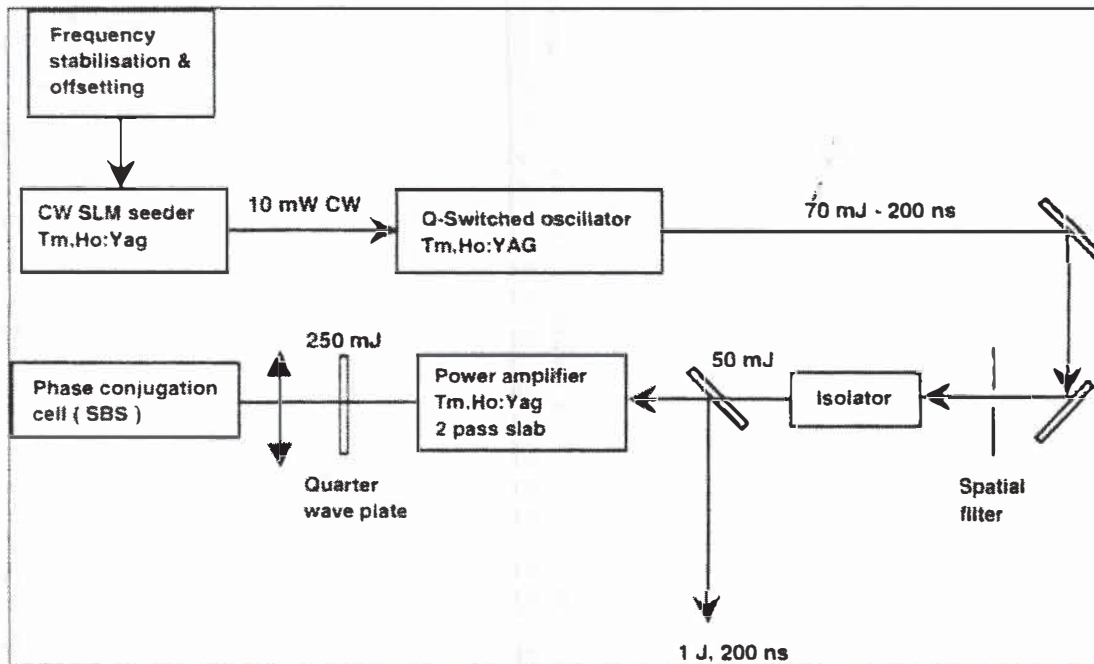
Frequency stabilisation & offsetting

CW SLM seeder Tm,Ho:Yag

10 mW CW

Q-Switched oscillator Tm,Ho:YAG

70 mJ - 200 ns

250 mJ

50 mJ

Phase conjugation cell ( SBS )

Power amplifier Tm,Ho:Yag 2 pass slab

Isolator

Quarter wave plate

Spatial filter

1 J, 200 ns